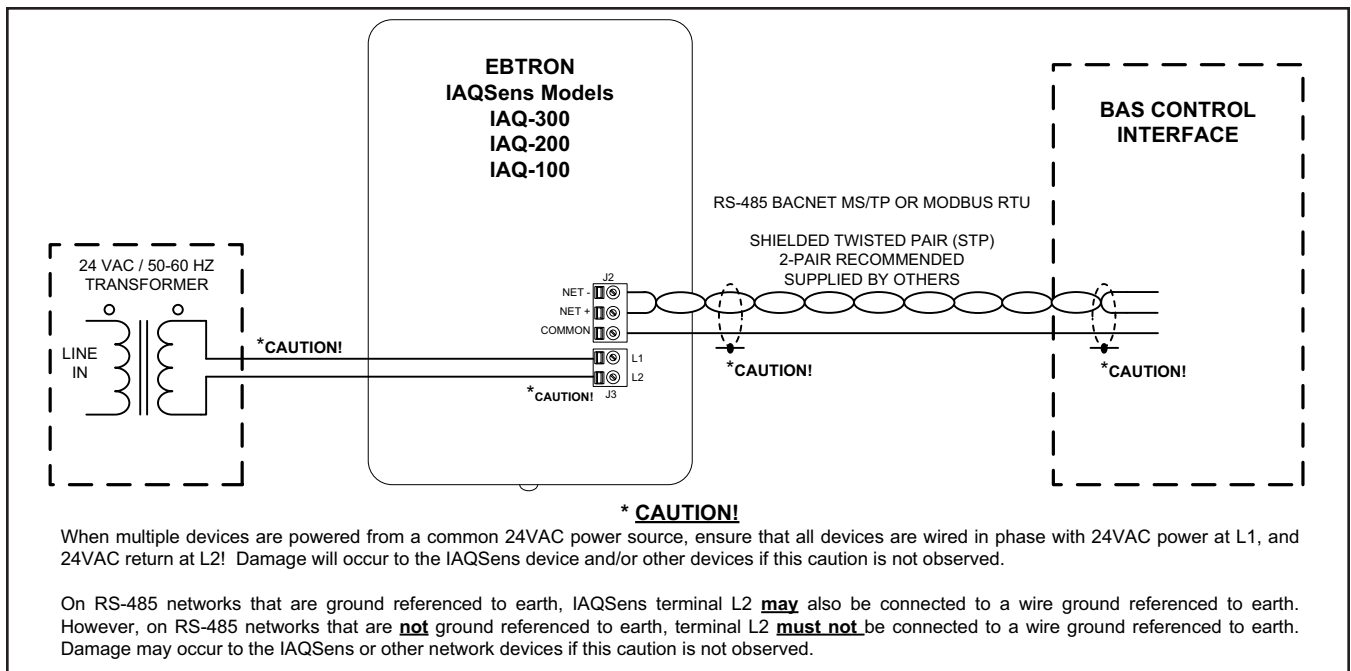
EBTRON
IAQSens Models
IAQ-300
IAQ-200
IAQ-100

BAS CONTROL INTERFACE

RS-485 BACNET MS/TP OR MODBUS RTU

SHIELDED TWISTED PAIR (STP)
2-PAIR RECOMMENDED
SUPPLIED BY OTHERS

24 VAC / 50-60 HZ
TRANSFORMER

LINE
IN

*CAUTION!

J2
NET -
NET +
COMMON
L1
L2
J3

*CAUTION!

*CAUTION!

*CAUTION!

* CAUTION!

When multiple devices are powered from a common 24VAC power source, ensure that all devices are wired in phase with 24VAC power at L1, and 24VAC return at L2! Damage will occur to the IAQSens device and/or other devices if this caution is not observed.

On RS-485 networks that are ground referenced to earth, IAQSens terminal L2 may also be connected to a wire ground referenced to earth. However, on RS-485 networks that are not ground referenced to earth, terminal L2 must not be connected to a wire ground referenced to earth. Damage may occur to the IAQSens or other network devices if this caution is not observed.